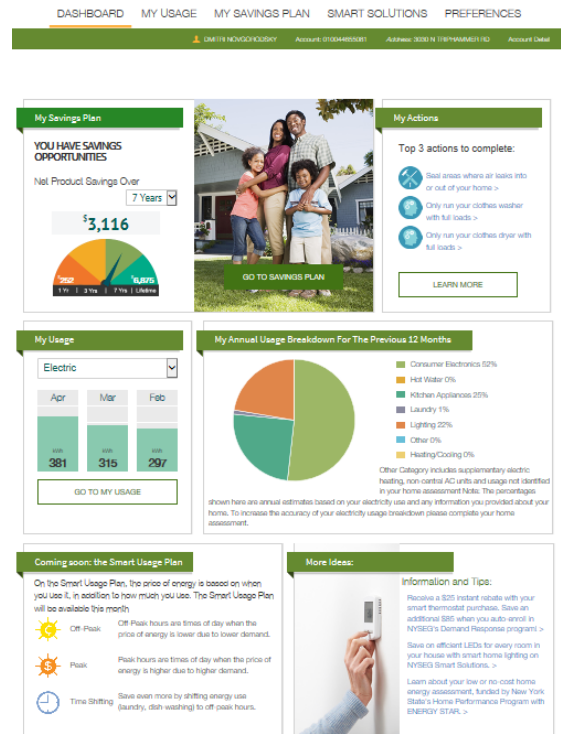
DASHBOARD MY USAGE MY SAVINGS PLAN SMART SOLUTIONS PREFERENCES

DMITRI NOVGORODSKY Account: 0100448655081 Address: 3030 N TRIPHAMMER RD Account Detail

My Savings Plan

YOU HAVE SAVINGS OPPORTUNITIES

Net Product Savings Over

7 Years

$3,116

$252 $6,875

1 Yr | 3 Yrs | 7 Yrs | Lifetime

GO TO SAVINGS PLAN

My Actions

Top 3 actions to complete:

Seal areas where air leaks into or out of your home >

Only run your clothes washer with full loads >

Only run your clothes dryer with full loads >

LEARN MORE

My Usage

Electric

Apr Mar Feb

kWh 381 kWh 315 kWh 297

GO TO MY USAGE

My Annual Usage Breakdown For The Previous 12 Months

Consumer Electronics 52%
Hot Water 0%
Kitchen Appliances 25%
Laundry 1%
Lighting 22%
Other 0%
Heating/Cooling 0%

Other Category includes supplementary electric heating, non-central AC units and usage not identified in your home assessment Note: The percentages shown here are annual estimates based on your electricity use and any information you provided about your home. To increase the accuracy of your electricity usage breakdown please complete your home assessment.

Coming soon: the Smart Usage Plan

On the Smart Usage Plan, the price of energy is based on when you use it, in addition to how much you use. The Smart Usage Plan will be available this month

Off-Peak Off-Peak hours are times of day when the price of energy is lower due to lower demand.

Peak Peak hours are times of day when the price of energy is higher due to higher demand.

Time Shifting Save even more by shifting energy use (laundry, dish-washing) to off-peak hours.

More Ideas:

Information and Tips:

Receive a $25 instant rebate with your smart thermostat purchase. Save an additional $85 when you auto-enroll in NYSEG's Demand Response program! >

Save on efficient LEDs for every room in your house with smart home lighting on NYSEG Smart Solutions. >

Learn about your low or no-cost home energy assessment, funded by New York State's Home Performance Program with ENERGY STAR. >